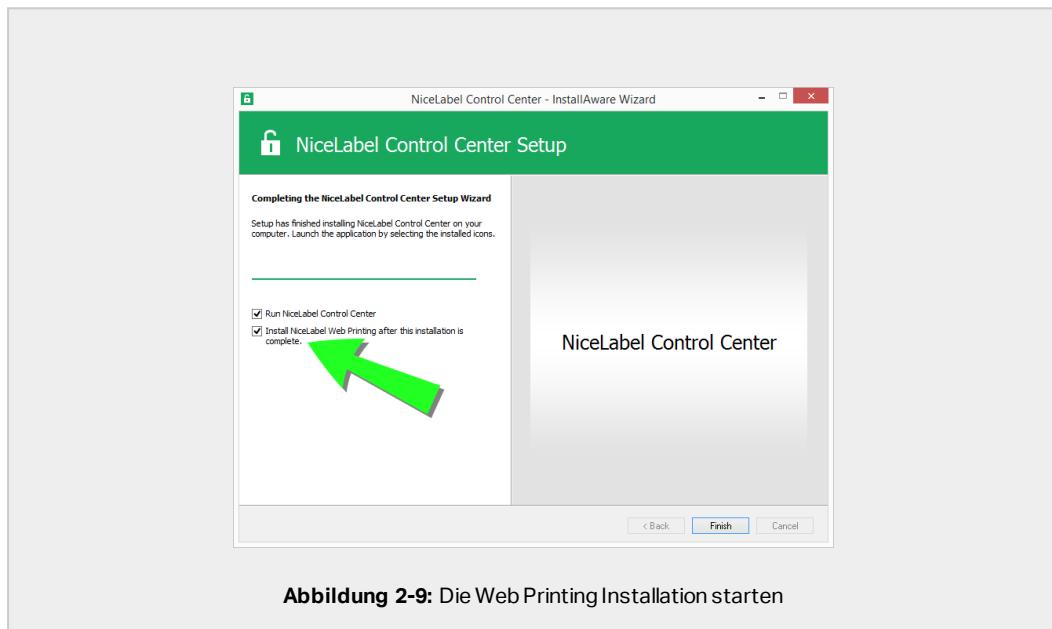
NiceLabel Control Center - InstallAware Wizard

NiceLabel Control Center Setup

Completing the NiceLabel Control Center Setup Wizard

Setup has finished installing NiceLabel Control Center on your computer. Launch the application by selecting the installed icons.

Run NiceLabel Control Center

Install NiceLabel Web Printing after this installation is complete.

NiceLabel Control Center

< Back

Finish

Cancel

**Abbildung 2-9:** Die Web Printing Installation starten